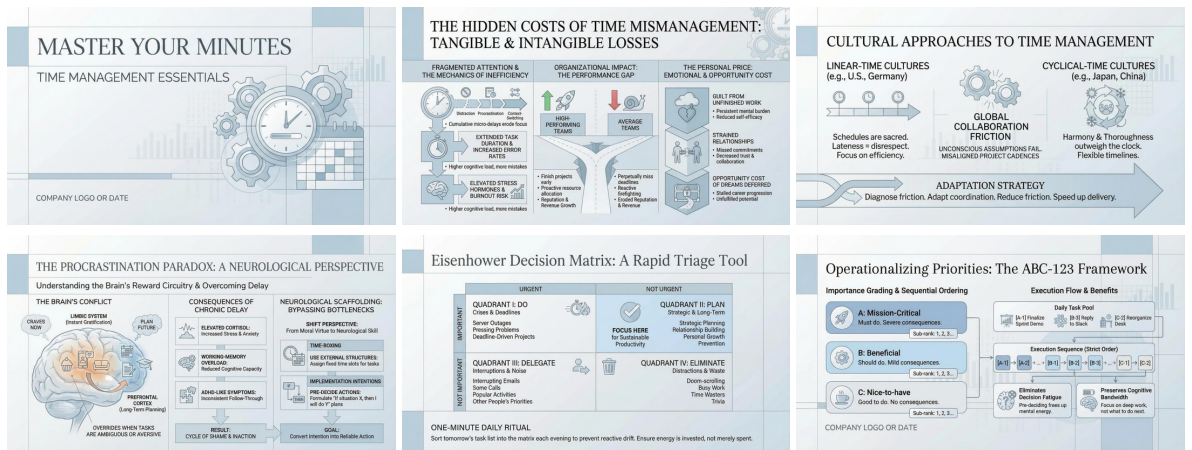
MASTER YOUR MINUTES

TIME MANAGEMENT ESSENTIALS

COMPANY LOGO OR DATE

THE HIDDEN COSTS OF TIME MISMANAGEMENT: TANGIBLE & INTANGIBLE LOSSES

FRAGMENTED ATTENTION & THE MECHANICS OF INEFFICIENCY

Distraction Procrastination Context Switching

• Cumulative micro-delays erode focus

EXTENDED TASK DURATION & INCREASED ERROR RATES

• Higher cognitive load, more mistakes

ELEVATED STRESS HORMONES & BURNOUT RISK

• Higher cognitive load, more mistakes

ORGANIZATIONAL IMPACT: THE PERFORMANCE GAP

HIGH-PERFORMING TEAMS

AVERAGE TEAMS

• Finish projects early
• Proactive resource allocation
• Reputation & Revenue Growth

• Perpetually miss deadlines
• Reactive firefighting
• Eroded Reputation & Revenue

THE PERSONAL PRICE: EMOTIONAL & OPPORTUNITY COST

GUILT FROM UNFINISHED WORK
• Persistent mental burden
• Reduced self-efficacy

STRAINED RELATIONSHIPS:
• Missed commitments
• Decreased trust & collaboration

OPPORTUNITY COST OF DREAMS DEFERRED
• Stalled career progression
• Unfulfilled potential

CULTURAL APPROACHES TO TIME MANAGEMENT

LINEAR-TIME CULTURES (e.g., U.S., Germany)

Schedules are sacred. Lateness = disrespect. Focus on efficiency.

GLOBAL COLLABORATION FRICTION

UNCONSCIOUS ASSUMPTIONS FAIL. MISALIGNED PROJECT CADENCES

CYCLICAL-TIME CULTURES (e.g., Japan, China)

Harmony & Thoroughness outweigh the clock. Flexible timelines.

ADAPTATION STRATEGY

Diagnose friction. Adapt coordination. Reduce friction. Speed up delivery.

THE PROCRASTINATION PARADOX: A NEUROLOGICAL PERSPECTIVE

Understanding the Brain's Reward Circuitry & Overcoming Delay

THE BRAIN'S CONFLICT

CRAVES NOW

LIMBIC SYSTEM (Instant Gratification)

PLAN FUTURE

PREFRONTAL CORTEX (Long-Term Planning)

OVERRIDES WHEN TASKS ARE AMBIGUOUS OR AVERSIVE

CONSEQUENCES OF CHRONIC DELAY

ELEVATED CORTISOL: Increased Stress & Anxiety

WORKING-MEMORY OVERLOAD: Reduced Cognitive Capacity

ADHD-LIKE SYMPTOMS: Inconsistent Follow-Through

RESULT: CYCLE OF SHAME & INACTION

NEUROLOGICAL SCAFFOLDING: BYPASSING BOTTLENECKS

SHIFT PERSPECTIVE: From Moral Virtue to Neurological Skill

TIME-BOXING

USE EXTERNAL STRUCTURES: Assign fixed time slots for tasks

IMPLEMENTATION INTENTIONS

PRE-DECIDE ACTIONS: Formulate "If situation X, then I will do Y" plans

GOAL: Convert Intention into Reliable Action

Eisenhower Decision Matrix: A Rapid Triage Tool

URGENT

NOT URGENT

IMPORTANT

NOT IMPORTANT

QUADRANT I: DO
Crises & Deadlines
Server Outages
Pressing Problems
Deadline-Driven Projects

QUADRANT II: PLAN
Strategic & Long-Term
FOCUS HERE for Sustainable Productivity
Strategic Planning
Relationship Building
Personal Growth
Prevention

QUADRANT III: DELEGATE
Interruptions & Noise
Interrupting Emails
Some Calls
Popular Activities
Other People's Priorities

QUADRANT IV: ELIMINATE
Distractions & Waste
Doom-scrolling
Busy Work
Time Wasters
Trivia

ONE-MINUTE DAILY RITUAL

Sort tomorrow's task list into the matrix each evening to prevent reactive drift. Ensure energy is invested, not merely spent.

Operationalizing Priorities: The ABC-123 Framework

Importance Grading & Sequential Ordering

A: Mission-Critical
Must do. Severe consequences.
Sub-rank: 1, 2, 3...

B: Beneficial
Should do. Mild consequences.
Sub-rank: 1, 2, 3...

C: Nice-to-have
Good to do. No consequences.
Sub-rank: 1, 2, 3...

Execution Flow & Benefits

Daily Task Pool

[A-1] Finalize Sprint Demo
[B-3] Reply to Slack
[C-2] Reorganize Desk

Execution Sequence (Strict Order)

[A-1] → [A-2] → ... [B-1] → [B-2] → [B-3] → ... → [C-1] → [C-2]

Eliminates Decision Fatigue
Pre-deciding frees up mental energy.

Preserves Cognitive Bandwidth
Focus on deep work, not what to do next.

COMPANY LOGO OR DATE